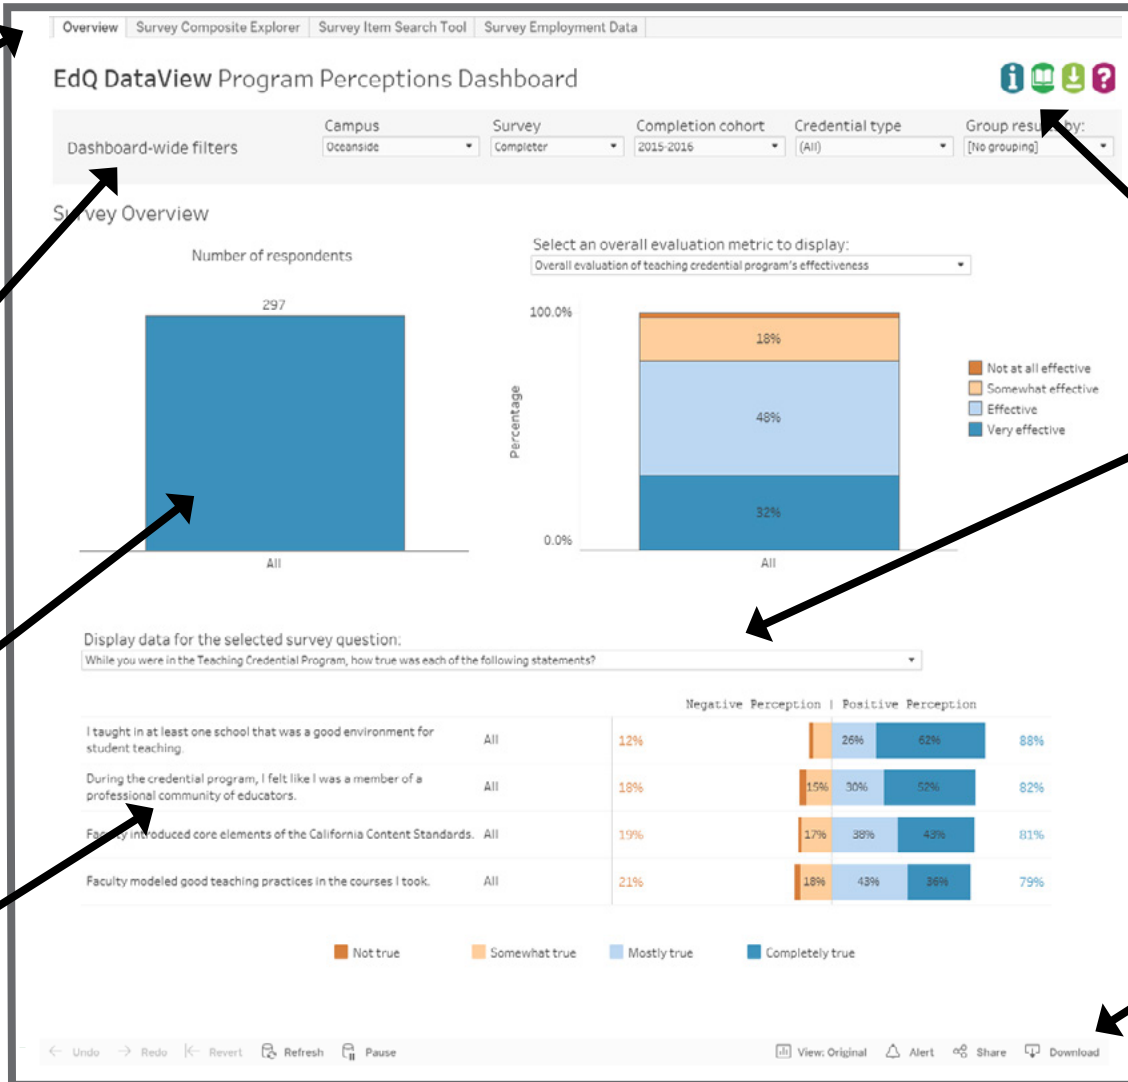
Overview | Survey Composite Explorer | Survey Item Search Tool | Survey Employment Data

EdQ DataView Program Perceptions Dashboard

Dashboard-wide filters

Campus
Oceanside

Survey
Completer

Completion cohort
2015-2016

Credential type
(All)

Group resu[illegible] by:
[No grouping]

S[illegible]vey Overview

Number of respondents

297

All

Select an overall evaluation metric to display:
Overall evaluation of teaching credential program's effectiveness

100.0%

Percentage

18%

48%

32%

0.0%

All

Not at all effective
Somewhat effective
Effective
Very effective

Display data for the selected survey question:
While you were in the Teaching Credential Program, how true was each of the following statements?

Negative Perception | Positive Perception

| | | | | |
|---|---|---|---|---|
| I taught in at least one school that was a good environment for student teaching. | All | 12% | 26% 62% | 88% |
| During the credential program, I felt like I was a member of a professional community of educators. | All | 18% | 15% 30% 52% | 82% |
| Fa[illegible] introduced core elements of the California Content Standards. | All | 19% | 17% 38% 43% | 81% |
| Faculty modeled good teaching practices in the courses I took. | All | 21% | 18% 43% 36% | 79% |

Not true
Somewhat true
Mostly true
Completely true

Undo Redo Revert Refresh Pause

View: Original Alert Share Download